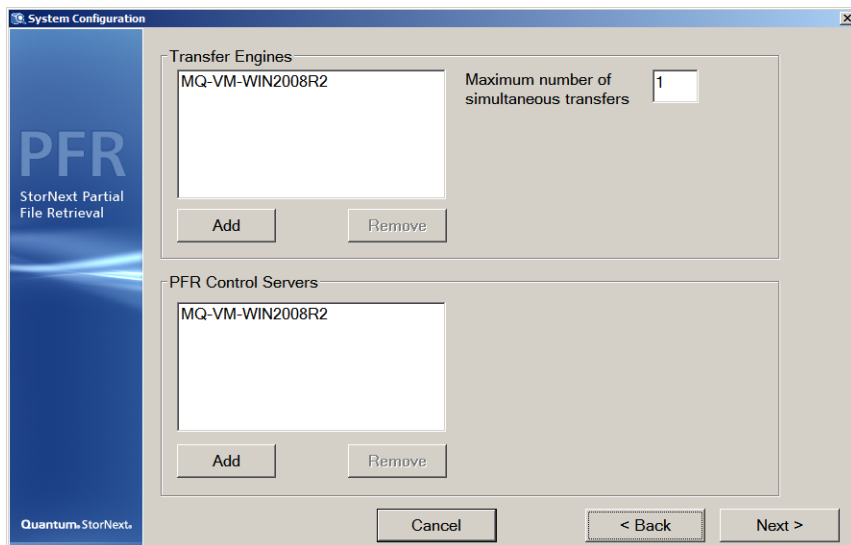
System Configuration

PFR
StorNext Partial File Retrieval

Quantum. StorNext.

Transfer Engines

MQ-VM-WIN2008R2

Maximum number of simultaneous transfers 1

Add Remove

PFR Control Servers

MQ-VM-WIN2008R2

Add Remove

Cancel < Back Next >